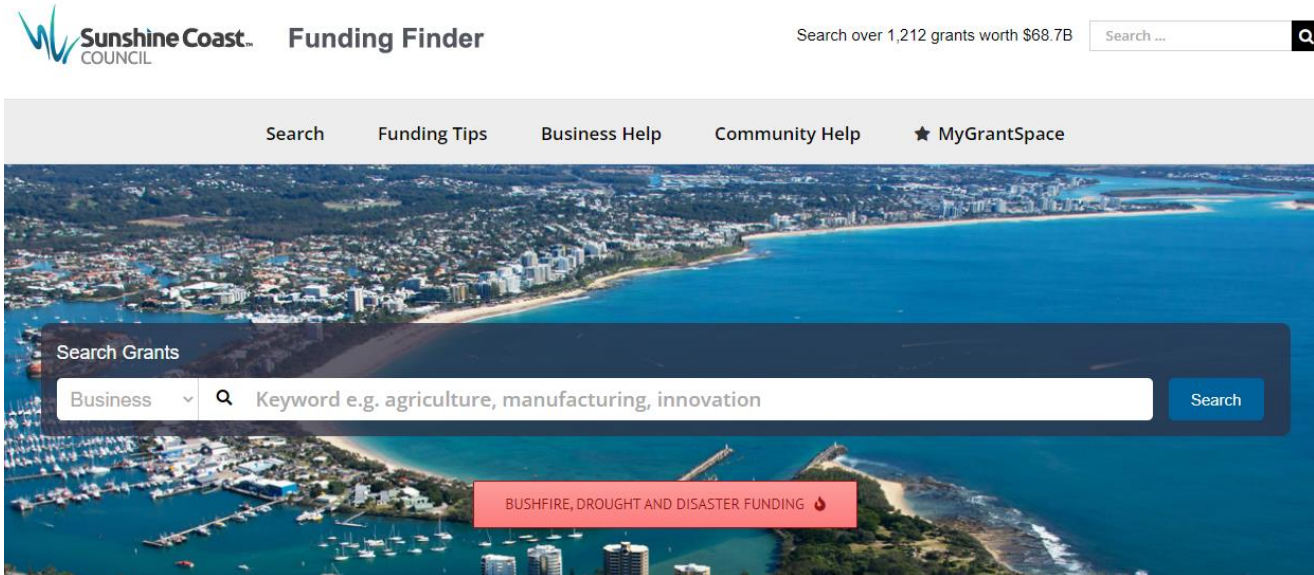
Sunshine Coast. COUNCIL

Funding Finder

Search over 1,212 grants worth $68.7B

Search ...

Search

Funding Tips

Business Help

Community Help

MyGrantSpace

Search Grants

Business

Keyword e.g. agriculture, manufacturing, innovation

Search

BUSHFIRE, DROUGHT AND DISASTER FUNDING